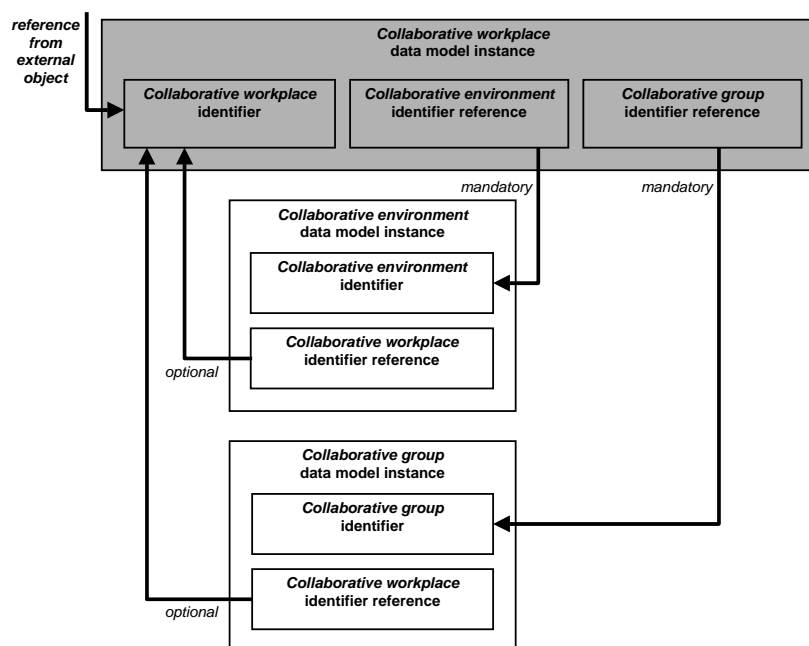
reference from external object

Collaborative workplace data model instance

Collaborative workplace identifier

Collaborative environment identifier reference

Collaborative group identifier reference

mandatory

mandatory

Collaborative environment data model instance

Collaborative environment identifier

Collaborative workplace identifier reference

optional

Collaborative group data model instance

Collaborative group identifier

Collaborative workplace identifier reference

optional